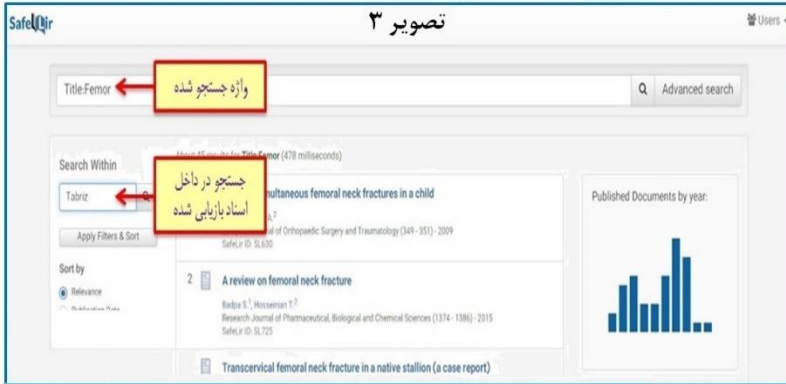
SafeLir

تصویر ۳

Users

Title:Femor

واژه جستجو شده

Advanced search

Search Within

Tabriz

جستجو در داخل اسناد بازیابی شده

Apply Filters & Sort

Sort by

Relevance

Publication Date

About 45 results for Title:Femor (478 milliseconds)

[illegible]ultaneous femoral neck fractures in a child

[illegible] A.²

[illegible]al of Orthopaedic Surgery and Traumatology (349 - 351) - 2009

SafeLir ID: SL630

2 A review on femoral neck fracture

Badpa S.¹, Hosseinian T.²

Research Journal of Pharmaceutical, Biological and Chemical Sciences (1374 - 1386) - 2015

SafeLir ID: SL725

Transcervical femoral neck fracture in a native stallion (a case report)

Published Documents by year: